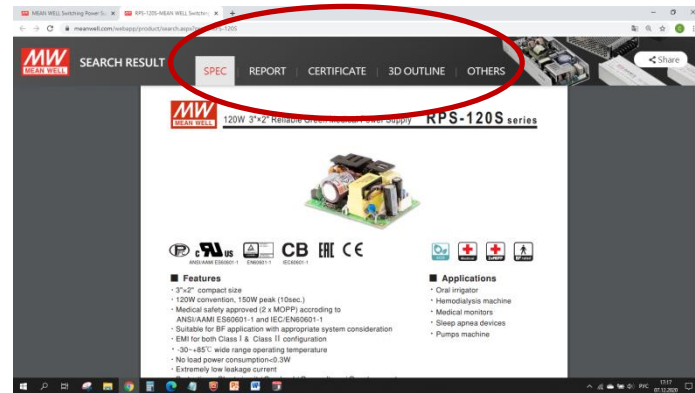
MEAN WELL Switching Power Su ×
RPS-120S-MEAN WELL Switchi ×
+
meanwell.com/webapp/product/search.aspx?prod=RPS-120S

MW MEAN WELL
SEARCH RESULT
SPEC | REPORT | CERTIFICATE | 3D OUTLINE | OTHERS
Share

MW MEAN WELL
120W 3"×2" Reliable Green Medical Power Supply
RPS-120S series

ANSI/AAMI ES60601-1 EN60601-1 CB IEC60601-1 EAC CE

■ Features
· 3"×2" compact size
· 120W convention, 150W peak (10sec.)
· Medical safety approved (2 x MOPP) according to ANSI/AAMI ES60601-1 and IEC/EN60601-1
· Suitable for BF application with appropriate system consideration
· EMI for both Class I & Class II configuration
· -30~+85°C wide range operating temperature
· No load power consumption<0.3W
· Extremely low leakage current

■ Applications
· Oral irrigator
· Hemodialysis machine
· Medical monitors
· Sleep apnea devices
· Pumps machine

РУС 13:17 07.12.2020